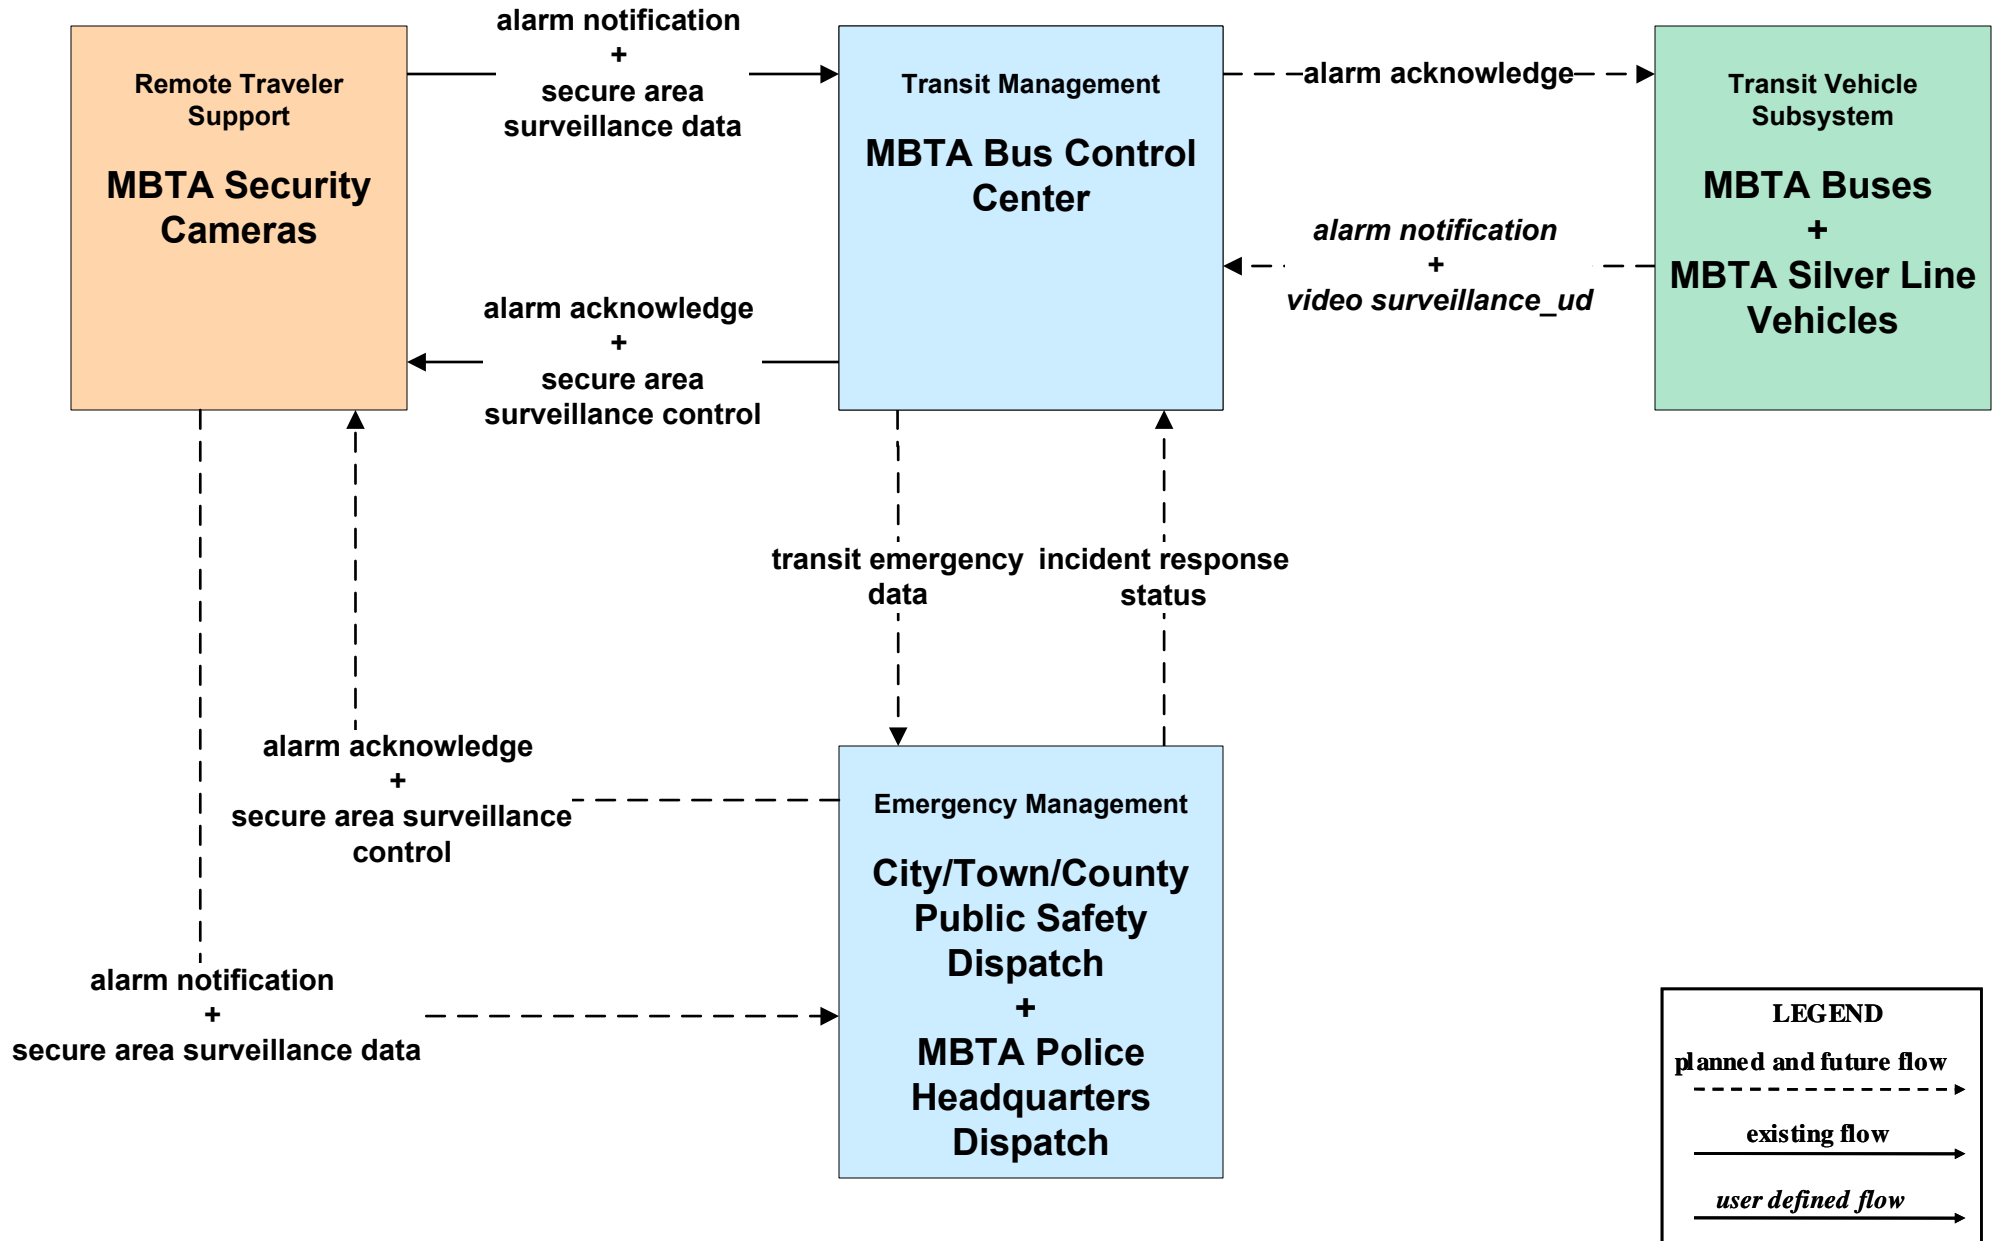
Remote Traveler Support

MBTA Security Cameras

alarm notification
+
secure area surveillance data

Transit Management

MBTA Bus Control Center

alarm acknowledge

Transit Vehicle Subsystem

MBTA Buses
+
MBTA Silver Line Vehicles

alarm notification
+
video surveillance_ud

alarm acknowledge
+
secure area surveillance control

transit emergency data

incident response status

alarm acknowledge
+
secure area surveillance control

Emergency Management

City/Town/County Public Safety Dispatch
+
MBTA Police Headquarters Dispatch

alarm notification
+
secure area surveillance data

LEGEND
planned and future flow
existing flow
user defined flow